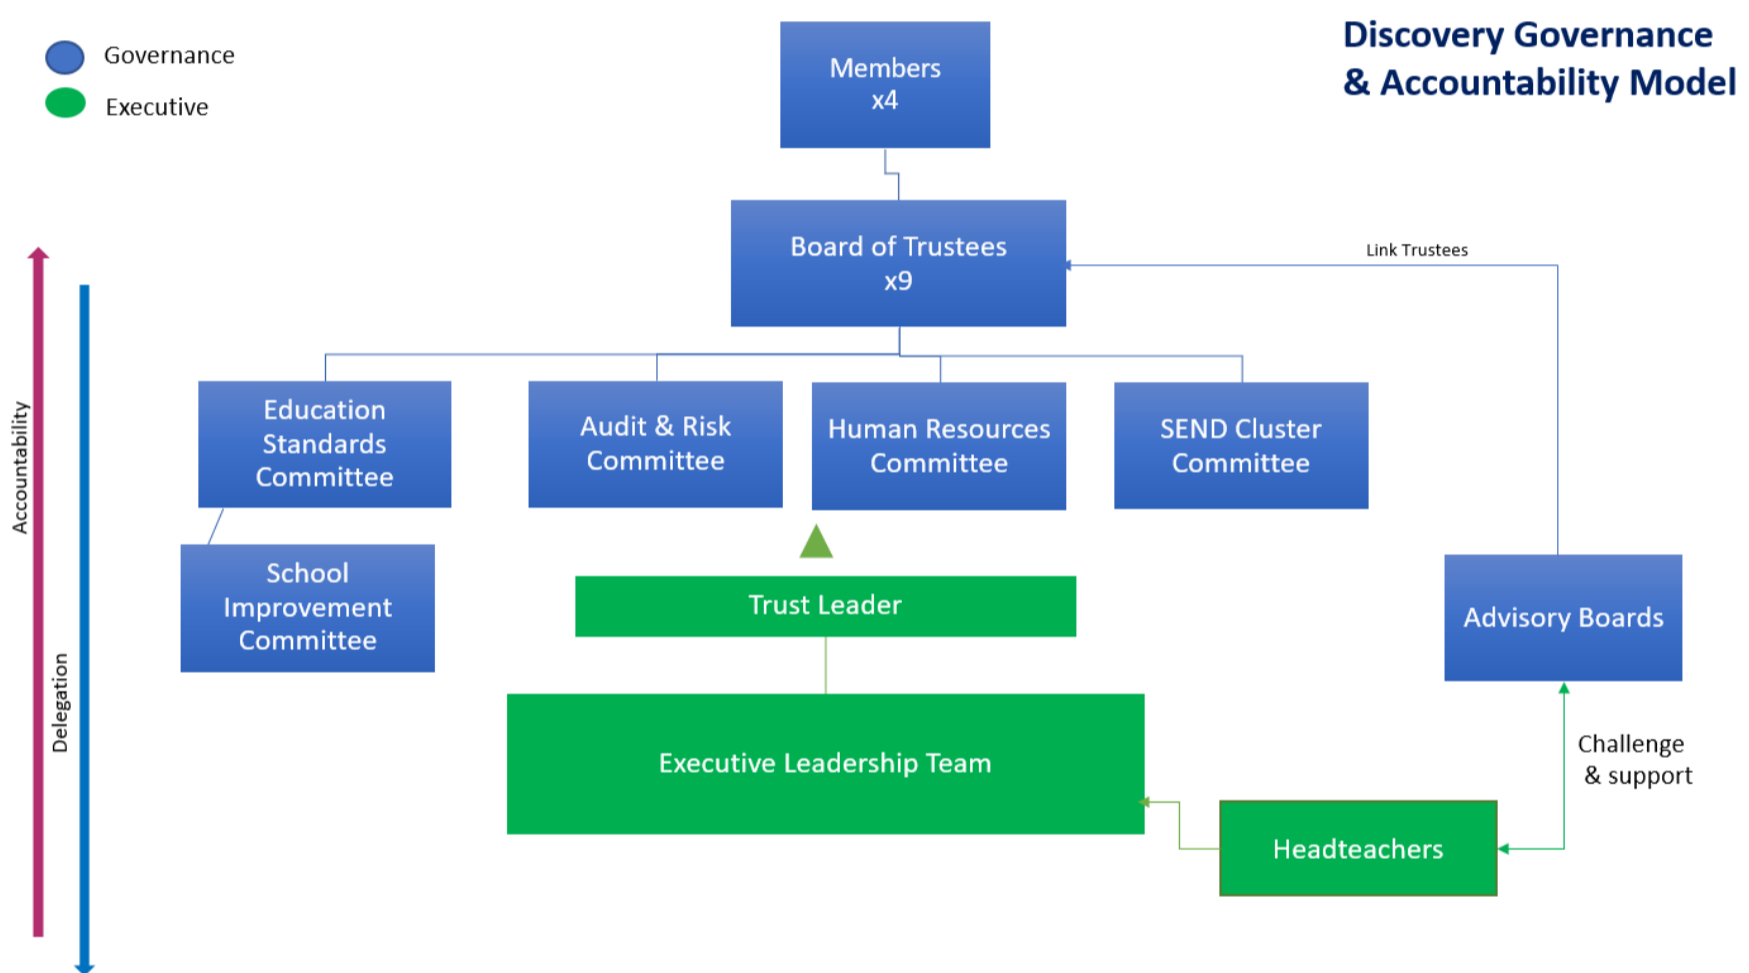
Governance

Executive

Discovery Governance & Accountability Model

Members x4

Board of Trustees x9

Link Trustees

Education Standards Committee

Audit & Risk Committee

Human Resources Committee

SEND Cluster Committee

School Improvement Committee

Trust Leader

Advisory Boards

Executive Leadership Team

Challenge & support

Headteachers

Accountability

Delegation